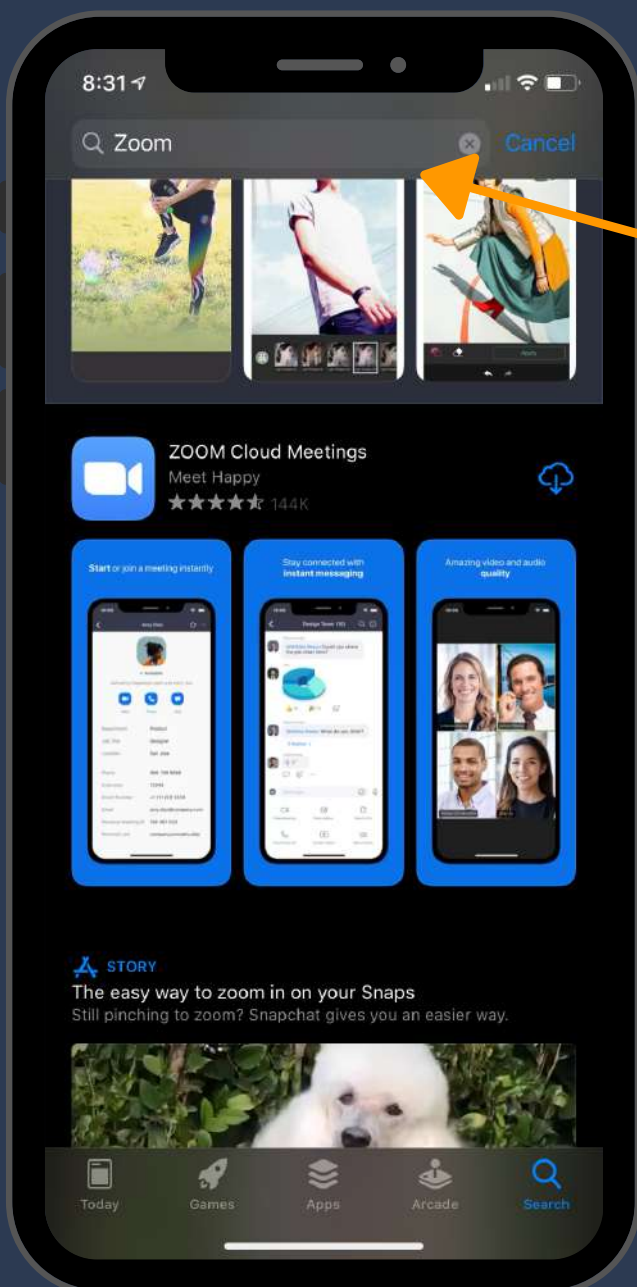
8:31

Zoom

Cancel

Apply

ZOOM Cloud Meetings
Meet Happy
144K

Start or join a meeting instantly

Stay connected with instant messaging

Design Team

Amazing video and audio quality

STORY
The easy way to zoom in on your Snaps
Still pinching to zoom? Snapchat gives you an easier way.

Today
Games
Apps
Arcade
Search